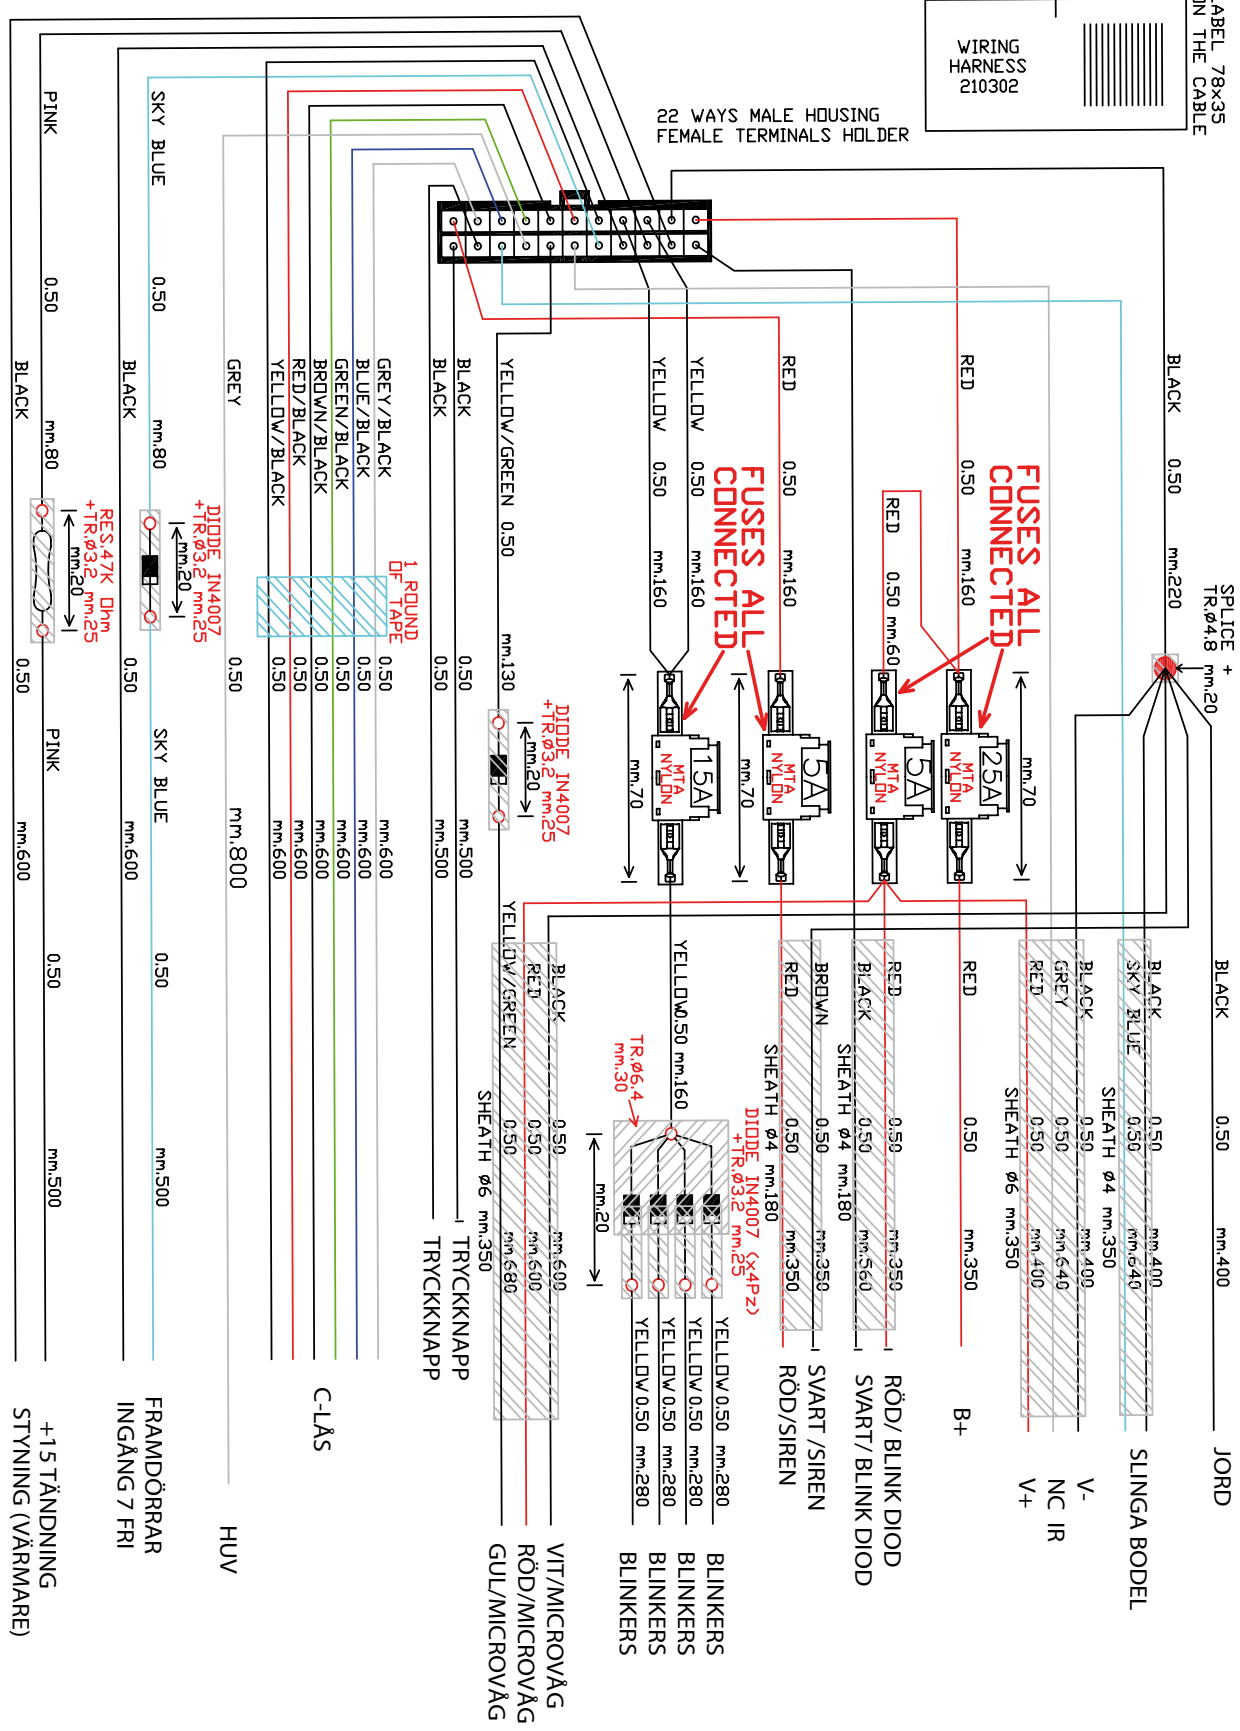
WIRING HARNESS 210302

LABEL 78x35 ON THE CABLE

22 WAYS MALE HOUSING
FEMALE TERMINALS HOLDER

PINK 0.50 mm.80
BLACK 0.50 mm.600
RES.47K Ohm +TR.ø3.2 mm.25
mm.20
PINK 0.50 mm.500
BLACK 0.50 mm.600

SKY BLUE 0.50 mm.80
BLACK 0.50 mm.600
DIODE IN4007 +TR.ø3.2 mm.25
mm.20
SKY BLUE 0.50 mm.500

GREY 0.50 mm.800
YELLOW/BLACK 0.50 mm.600
RED/BLACK 0.50 mm.600
BROWN/BLACK 0.50 mm.600
GREEN/BLACK 0.50 mm.600
BLUE/BLACK 0.50 mm.600
GREY/BLACK 0.50 mm.600
1 ROUND OF TAPE

BLACK 0.50 mm.500
BLACK 0.50 mm.500
YELLOW/GREEN 0.50 mm.130
DIODE IN4007 +TR.ø3.2 mm.25
mm.20

YELLOW 0.50 mm.160
YELLOW 0.50 mm.160
RED 0.50 mm.160
FUSES ALL CONNECTED
mm.70
15A
MTA NYLON
mm.70
5A
MTA NYLON

RED 0.50 mm.160
RED 0.50 mm.60
FUSES ALL CONNECTED
5A
MTA NYLON
25A
MTA NYLON
mm.70

BLACK 0.50 mm.220
SPLICE + TR.ø4.8 mm.20

YELLOW/GREEN 0.50 mm.680
RED 0.50 mm.600
BLACK 0.50 mm.600
SHEATH ø6 mm.350

YELLOW 0.50 mm.160
TR.ø6.4 mm.30
mm.20
DIODE IN4007 (x4Pz) +TR.ø3.2 mm.25
YELLOW 0.50 mm.280
YELLOW 0.50 mm.280
YELLOW 0.50 mm.280
YELLOW 0.50 mm.280

RED 0.50 mm.350
BROWN 0.50 mm.350
SHEATH ø4 mm.180
BLACK 0.50 mm.560
RED 0.50 mm.350
SHEATH ø4 mm.180
RED 0.50 mm.350
RED 0.50 mm.400
GREY 0.50 mm.640
BLACK 0.50 mm.400
SHEATH ø6 mm.350
SKY BLUE 0.50 mm.640
BLACK 0.50 mm.400
SHEATH ø4 mm.350
BLACK 0.50 mm.400

+15 TÄNDNING STYNING (VÄRMARE)
FRAMDÖRRAR INGÅNG 7 FRI
HUV
C-LÅS
TRYCKKNAPP
TRYCKKNAPP
VIT/MICROVÅG
RÖD/MICROVÅG
GUL/MICROVÅG
BLINKERS
BLINKERS
BLINKERS
BLINKERS
SVART/SIREN
RÖD/SIREN
RÖD/BLINK DIOD
SVART/BLINK DIOD
B+
V-
NC IR
V+
SLINGA BODEL
JORD